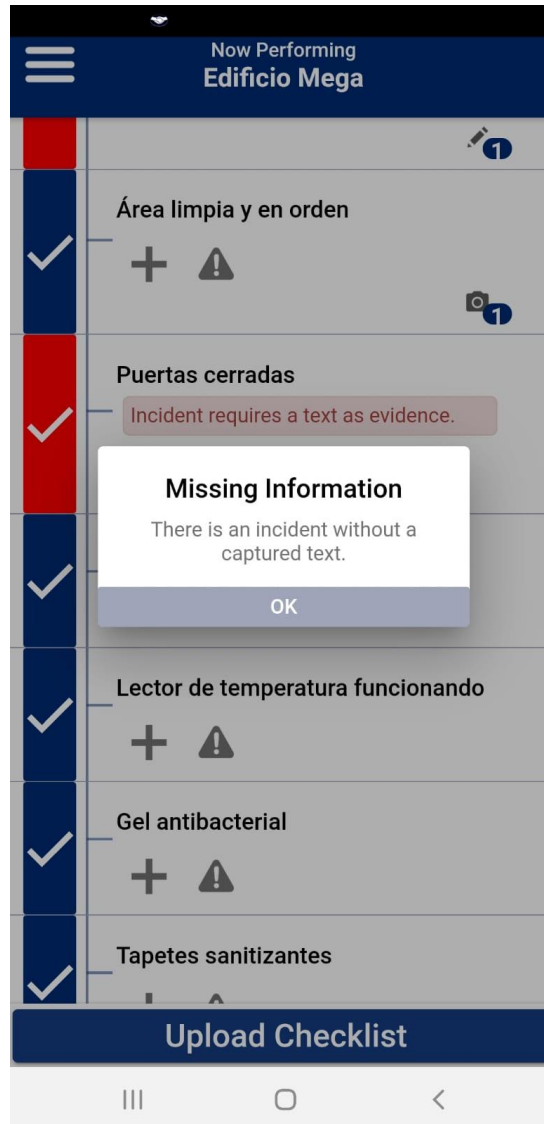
Now Performing
Edificio Mega

1

Área limpia y en orden

1

Puertas cerradas

Incident requires a text as evidence.

Missing Information

There is an incident without a captured text.

OK

Lector de temperatura funcionando

Gel antibacterial

Tapetes sanitizantes

Upload Checklist